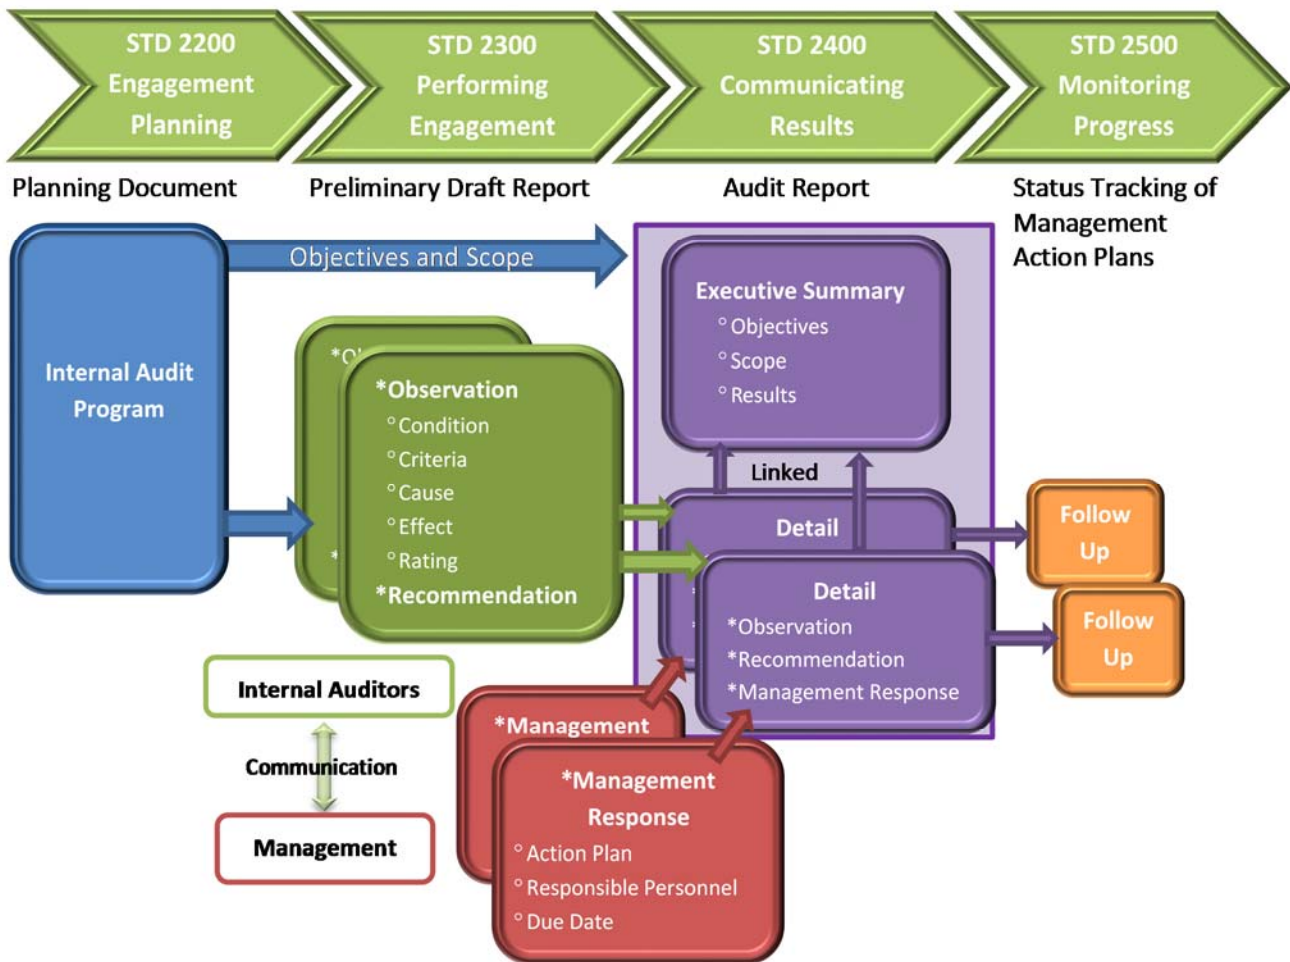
STD 2200 Engagement Planning

STD 2300 Performing Engagement

STD 2400 Communicating Results

STD 2500 Monitoring Progress

Planning Document

Preliminary Draft Report

Audit Report

Status Tracking of Management Action Plans

Objectives and Scope

Internal Audit Program

*O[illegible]

*Observation
° Condition
° Criteria
° Cause
° Effect
° Rating
*Recommendation

Executive Summary
° Objectives
° Scope
° Results

Linked

Detail

Detail
*Observation
*Recommendation
*Management Response

Follow Up

Follow Up

Internal Auditors

Communication

Management

*Management

*Management Response
° Action Plan
° Responsible Personnel
° Due Date